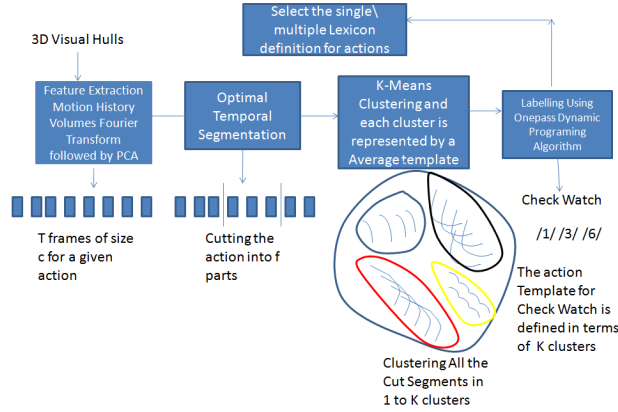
Select the single\ multiple Lexicon definition for actions

3D Visual Hulls

Feature Extraction Motion History Volumes Fourier Transform followed by PCA

Optimal Temporal Segmentation

K-Means Clustering and each cluster is represented by a Average template

Labelling Using Onepass Dynamic Programing Algorithm

Check Watch

/1/ /3/ /6/

T frames of size c for a given action

Cutting the action into f parts

The action Template for Check Watch is defined in terms of K clusters

Clustering All the Cut Segments in 1 to K clusters